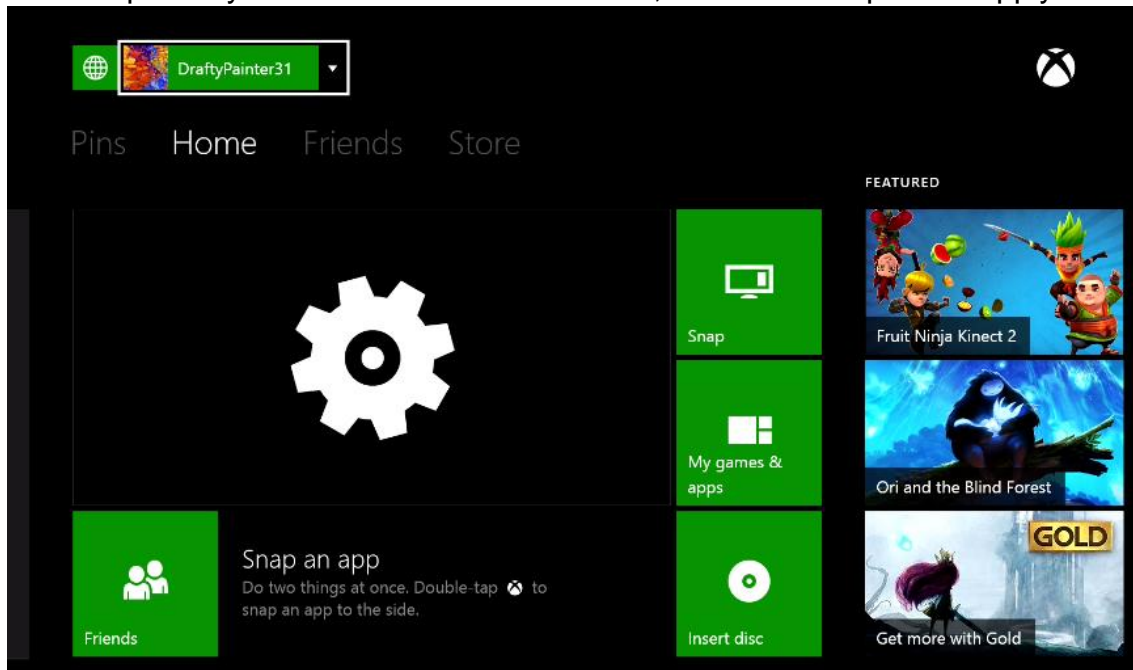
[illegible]

DraftyPainter31

Pins Home Friends Store

FEATURED

Snap

My games & apps

Fruit Ninja Kinect 2

Ori and the Blind Forest

GOLD

Get more with Gold

Friends

Snap an app
Do two things at once. Double-tap to snap an app to the side.

Insert disc